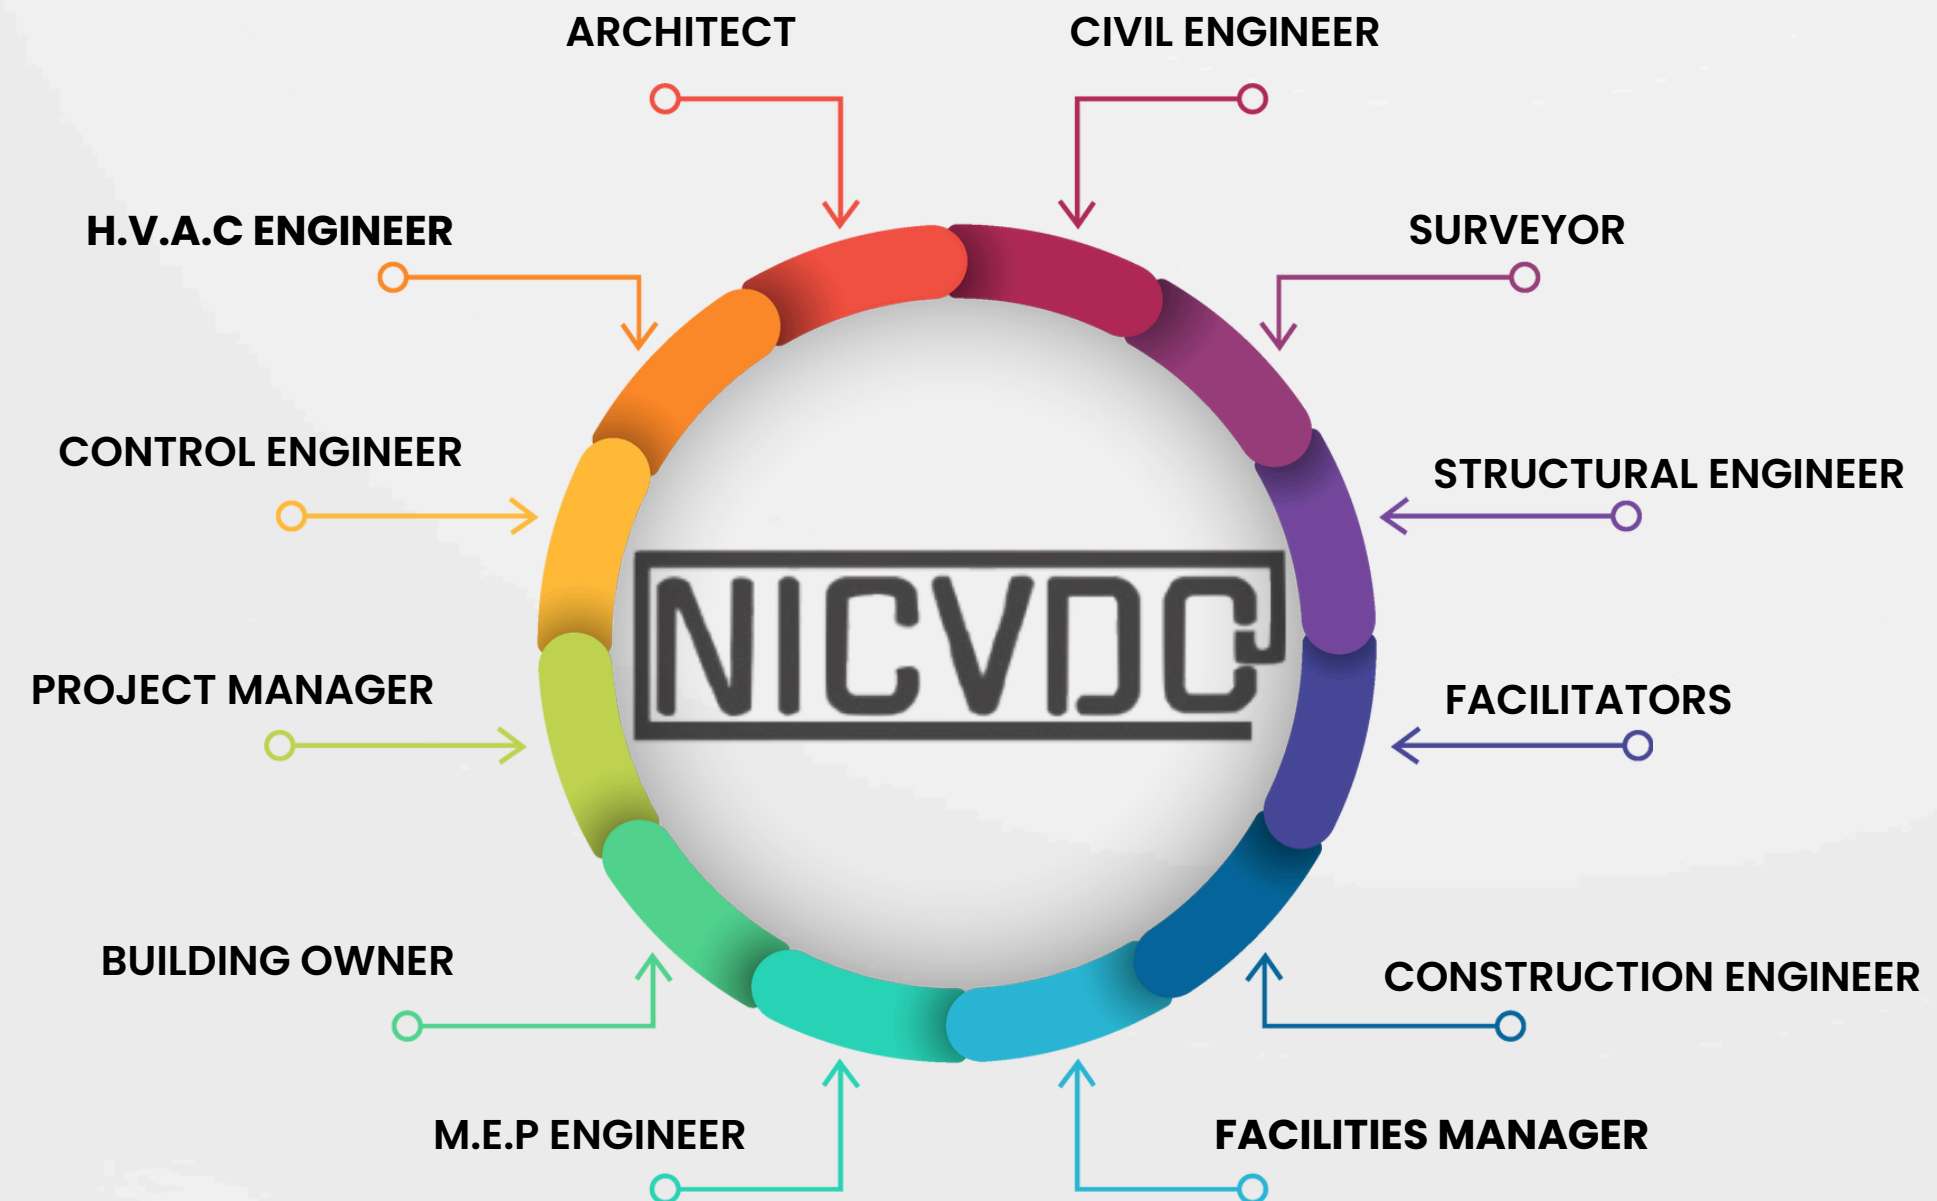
ARCHITECT

CIVIL ENGINEER

H.V.A.C ENGINEER

SURVEYOR

CONTROL ENGINEER

STRUCTURAL ENGINEER

NICVDC

PROJECT MANAGER

FACILITATORS

BUILDING OWNER

CONSTRUCTION ENGINEER

M.E.P ENGINEER

FACILITIES MANAGER